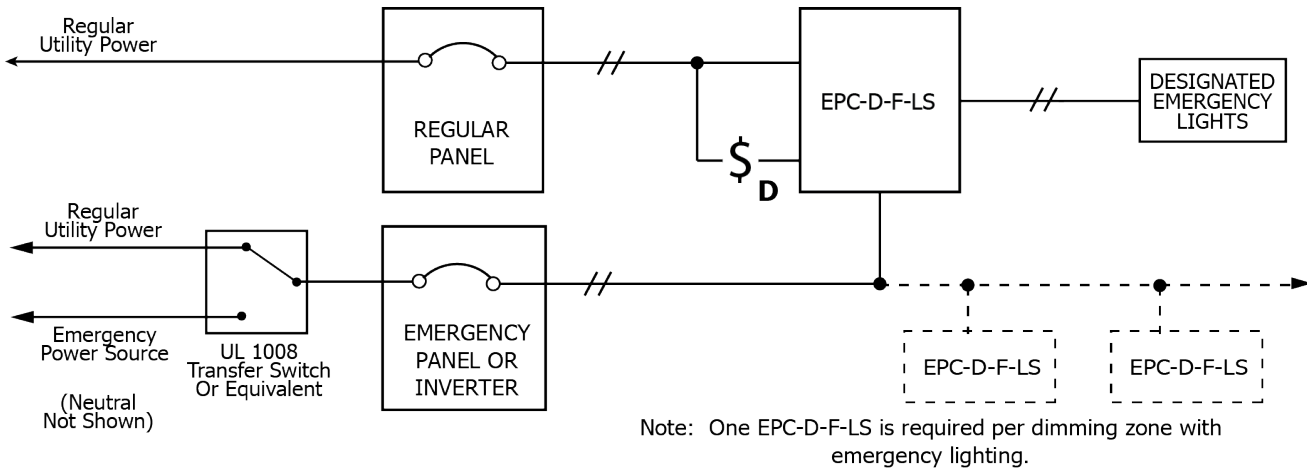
Regular Utility Power

REGULAR PANEL

EPC-D-F-LS

DESIGNATED EMERGENCY LIGHTS

$\$_{D}$

Regular Utility Power

Emergency Power Source

UL 1008 Transfer Switch Or Equivalent

(Neutral Not Shown)

EMERGENCY PANEL OR INVERTER

EPC-D-F-LS

EPC-D-F-LS

Note: One EPC-D-F-LS is required per dimming zone with emergency lighting.